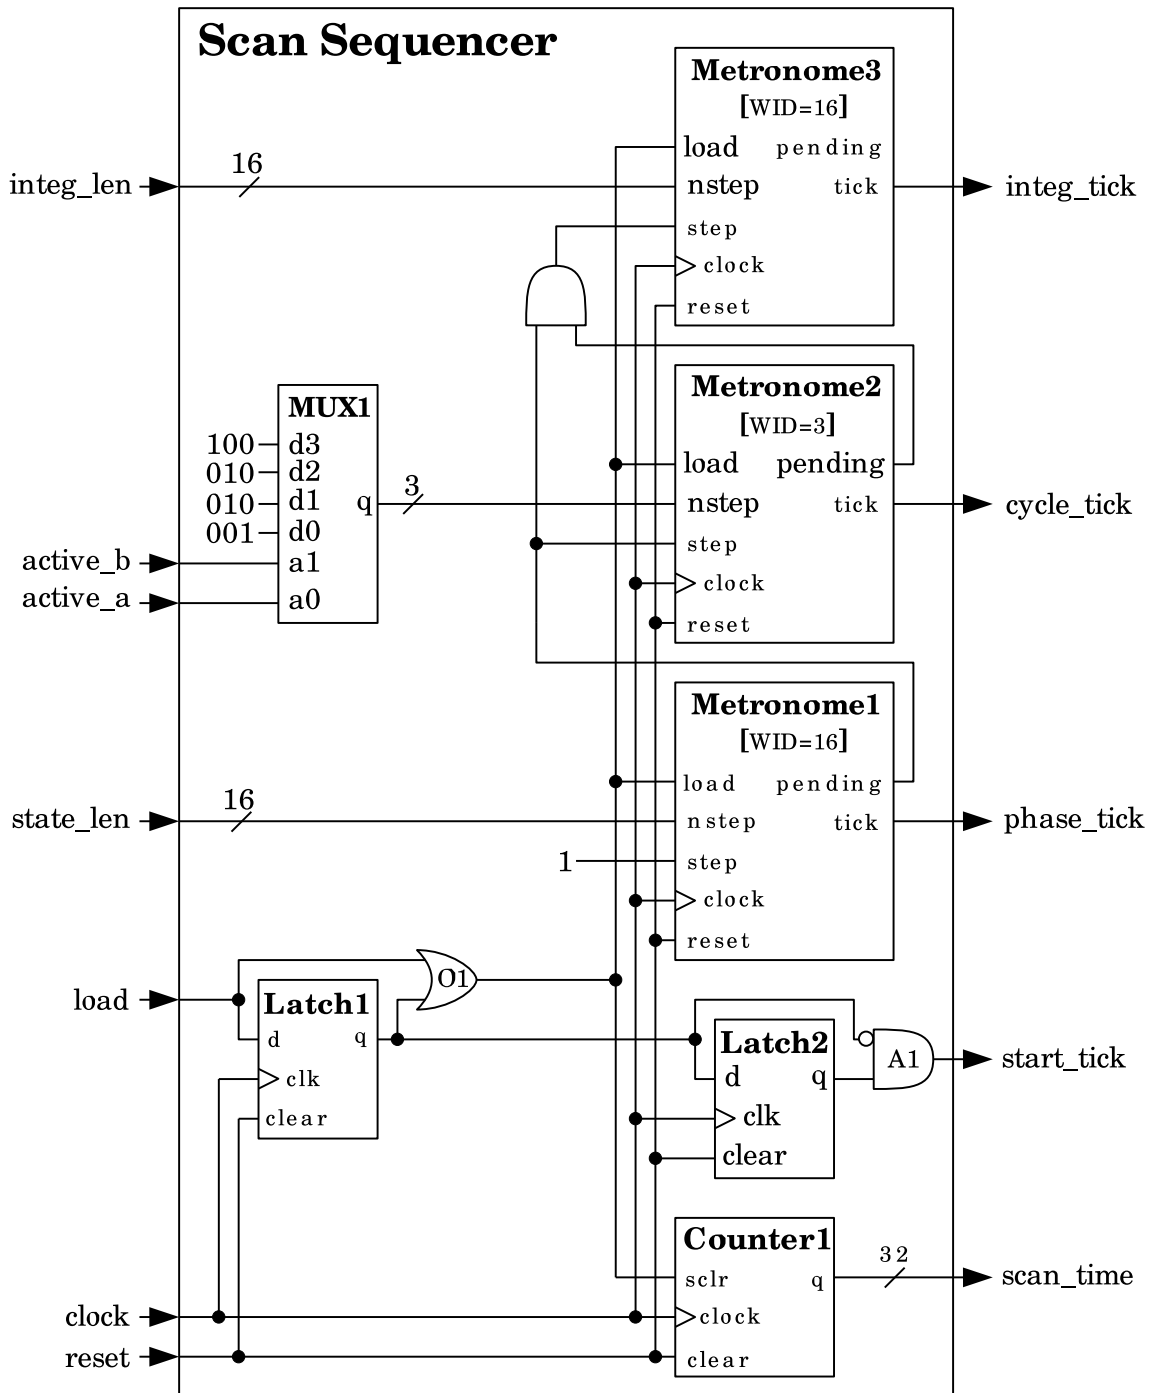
Scan Sequencer

integ_len
16
Metronome3
[WID=16]
load pending
nstep tick
step
clock
reset
integ_tick

MUX1
100 d3
010 d2
010 d1
001 d0
q
3
active_b a1
active_a a0

Metronome2
[WID=3]
load pending
nstep tick
step
clock
reset
cycle_tick

Metronome1
[WID=16]
load pending
nstep tick
1 step
clock
reset
state_len
16
phase_tick

load
O1
Latch1
d q
clk
clear

Latch2
d q
clk
clear
A1
start_tick

Counter1
sclr q
clock
clear
32
scan_time

clock
reset